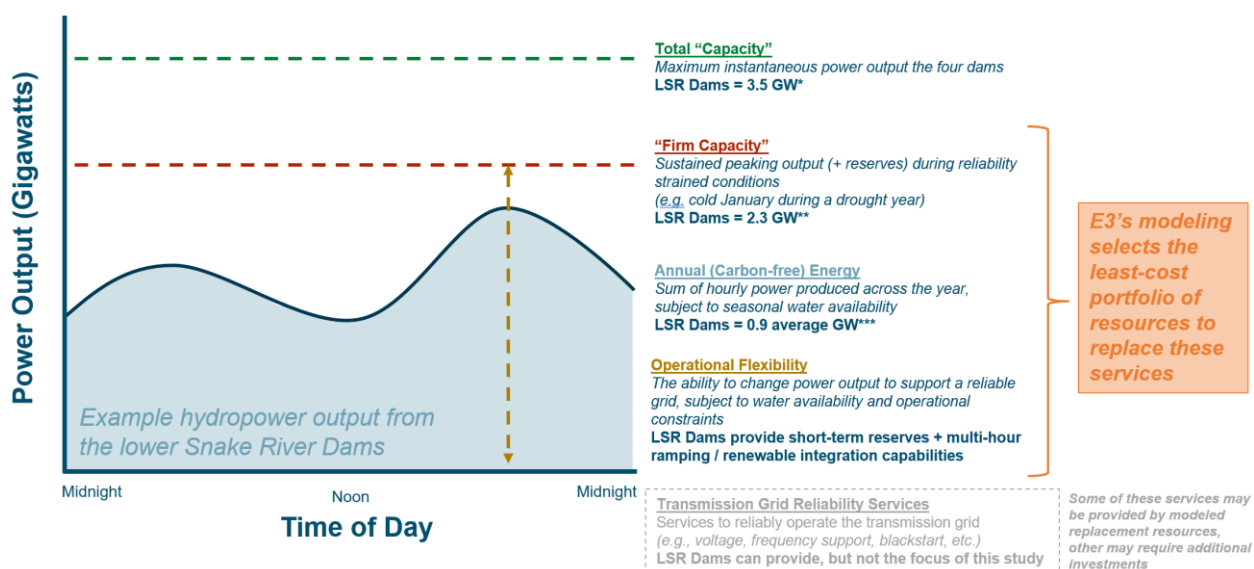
Power Output (Gigawatts)

Total "Capacity"
Maximum instantaneous power output the four dams
LSR Dams = 3.5 GW*

"Firm Capacity"
Sustained peaking output (+ reserves) during reliability strained conditions
(e.g. cold January during a drought year)
LSR Dams = 2.3 GW**

Annual (Carbon-free) Energy
Sum of hourly power produced across the year, subject to seasonal water availability
LSR Dams = 0.9 average GW***

Operational Flexibility
The ability to change power output to support a reliable grid, subject to water availability and operational constraints
LSR Dams provide short-term reserves + multi-hour ramping / renewable integration capabilities

E3's modeling selects the least-cost portfolio of resources to replace these services

Example hydropower output from the lower Snake River Dams

Midnight
Noon
Midnight

Time of Day

Transmission Grid Reliability Services
Services to reliably operate the transmission grid
(e.g., voltage, frequency support, blackstart, etc.)
LSR Dams can provide, but not the focus of this study

Some of these services may be provided by modeled replacement resources, other may require additional investments